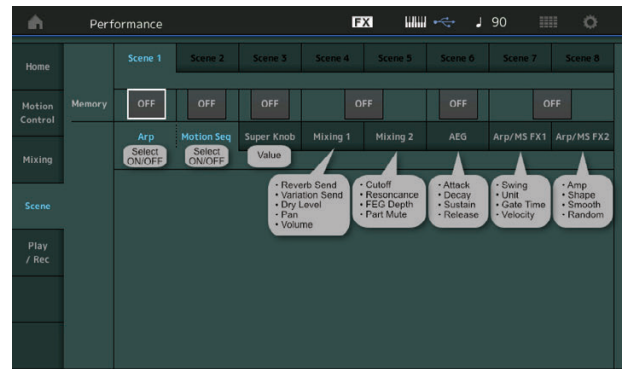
Performance

FX

♩ 90

Home

Motion Control

Mixing

Scene

Play / Rec

Scene 1 | Scene 2 | Scene 3 | Scene 4 | Scene 5 | Scene 6 | Scene 7 | Scene 8

Memory

OFF OFF OFF OFF OFF OFF

Arp
Select ON/OFF

Motion Seq
Select ON/OFF

Super Knob
Value

Mixing 1
• Reverb Send
• Variation Send
• Dry Level
• Pan
• Volume

Mixing 2
• Cutoff
• Resonance
• FEG Depth
• Part Mute

AEG
• Attack
• Decay
• Sustain
• Release

Arp/MS FX1
• Swing
• Unit
• Gate Time
• Velocity

Arp/MS FX2
• Amp
• Shape
• Smooth
• Random